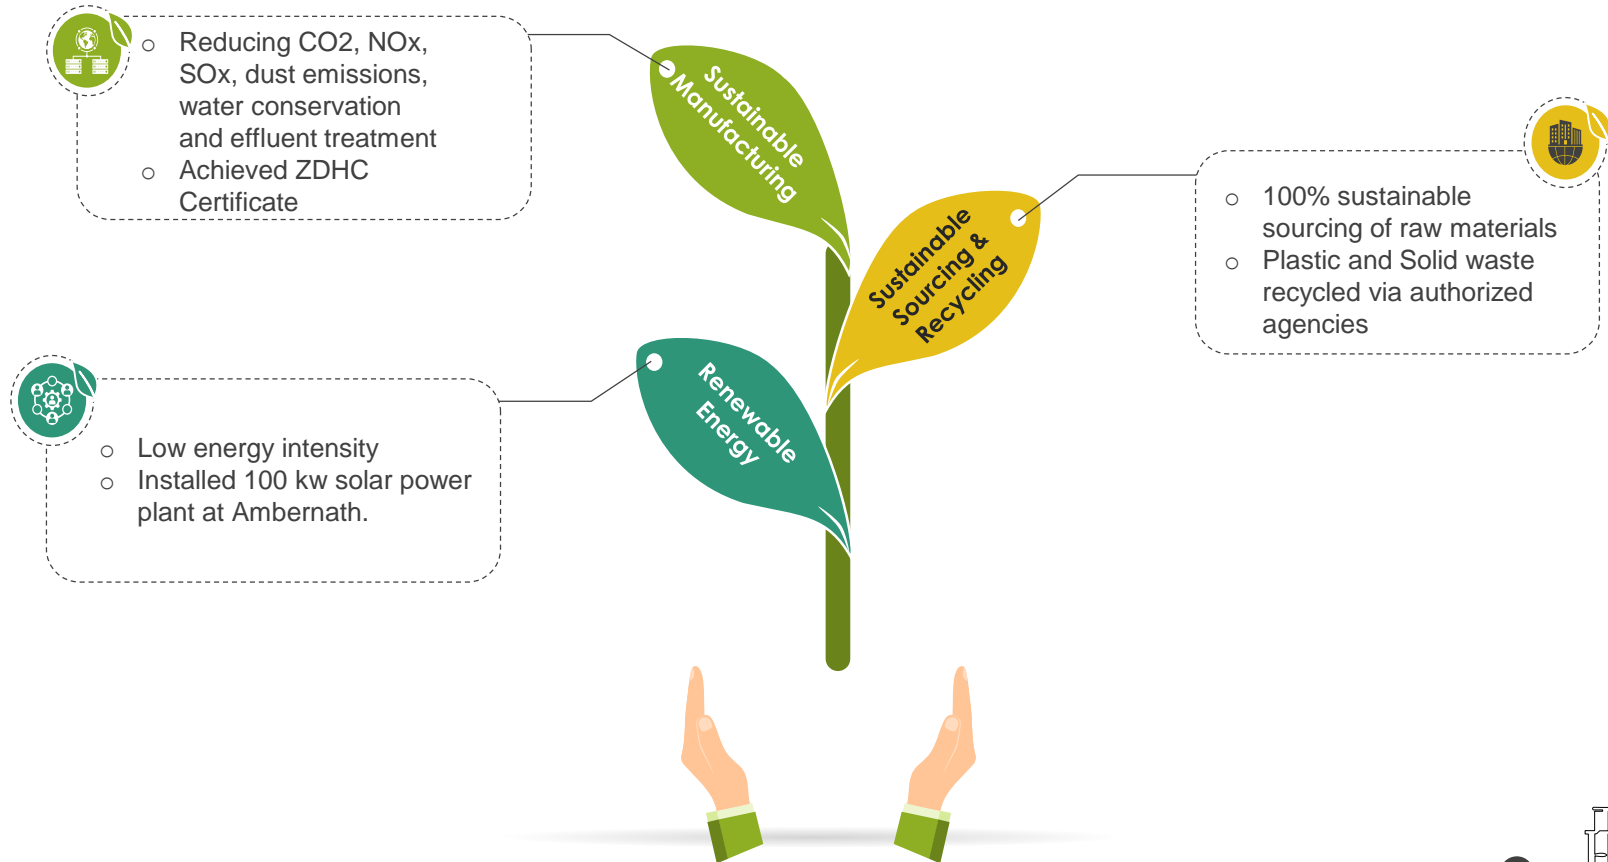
- Reducing CO2, NOx, SOx, dust emissions, water conservation and effluent treatment
- Achieved ZDHC Certificate

Sustainable Manufacturing

Sustainable Sourcing & Recycling

- 100% sustainable sourcing of raw materials
- Plastic and Solid waste recycled via authorized agencies

Renewable Energy

- Low energy intensity
- Installed 100 kw solar power plant at Ambernath.